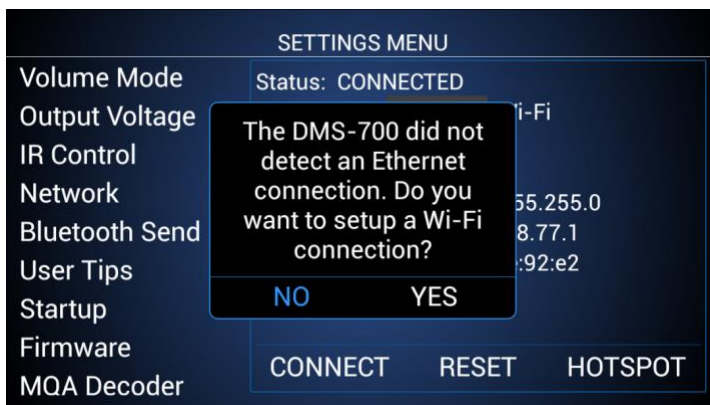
SETTINGS MENU

Volume Mode
Output Voltage
IR Control
Network
Bluetooth Send
User Tips
Startup
Firmware
MQA Decoder

Status: CONNECTED
i-Fi
55.255.0
8.77.1
:92:e2

The DMS-700 did not detect an Ethernet connection. Do you want to setup a Wi-Fi connection?

NO YES

CONNECT RESET HOTSPOT